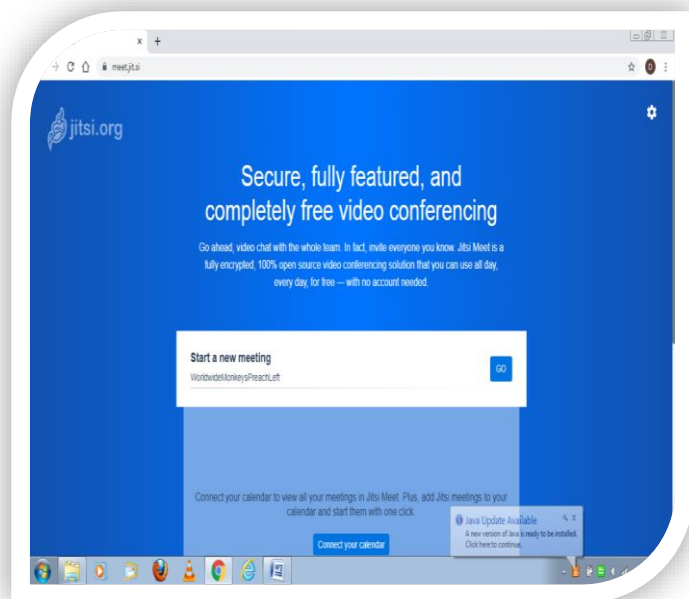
meet.jit.si

jitsi.org

Secure, fully featured, and completely free video conferencing

Go ahead, video chat with the whole team. In fact, invite everyone you know. Jitsi Meet is a fully encrypted, 100% open source video conferencing solution that you can use all day, every day, for free — with no account needed.

Start a new meeting

WorldwideMonkeysPreachLeft

GO

Connect your calendar to view all your meetings in Jitsi Meet. Plus, add Jitsi meetings to your calendar and start them with one click.

Connect your calendar

Java Update Available

A new version of Java is ready to be installed. Click here to continue.